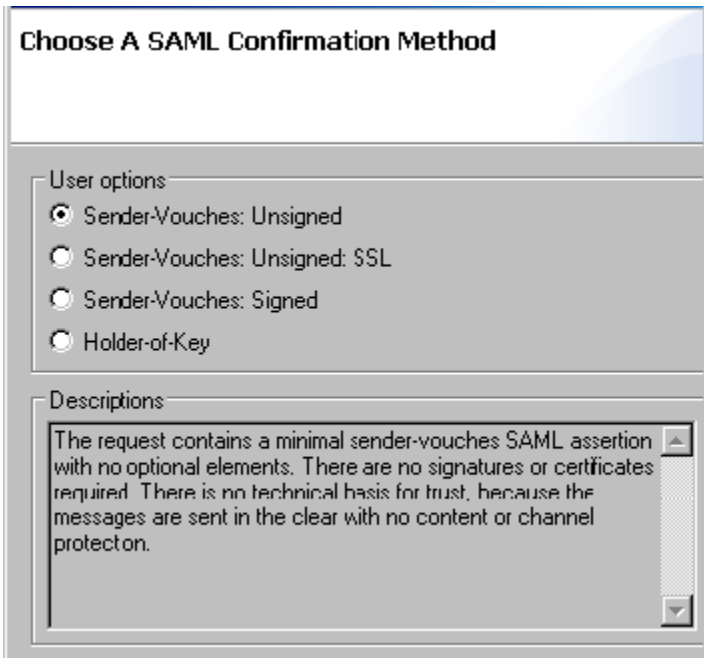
Choose A SAML Confirmation Method

User options

Sender-Vouches: Unsigned

Sender-Vouches: Unsigned: SSL

Sender-Vouches: Signed

Holder-of-Key

Descriptions

The request contains a minimal sender-vouches SAML assertion with no optional elements. There are no signatures or certificates required. There is no technical basis for trust, because the messages are sent in the clear with no content or channel protecton.